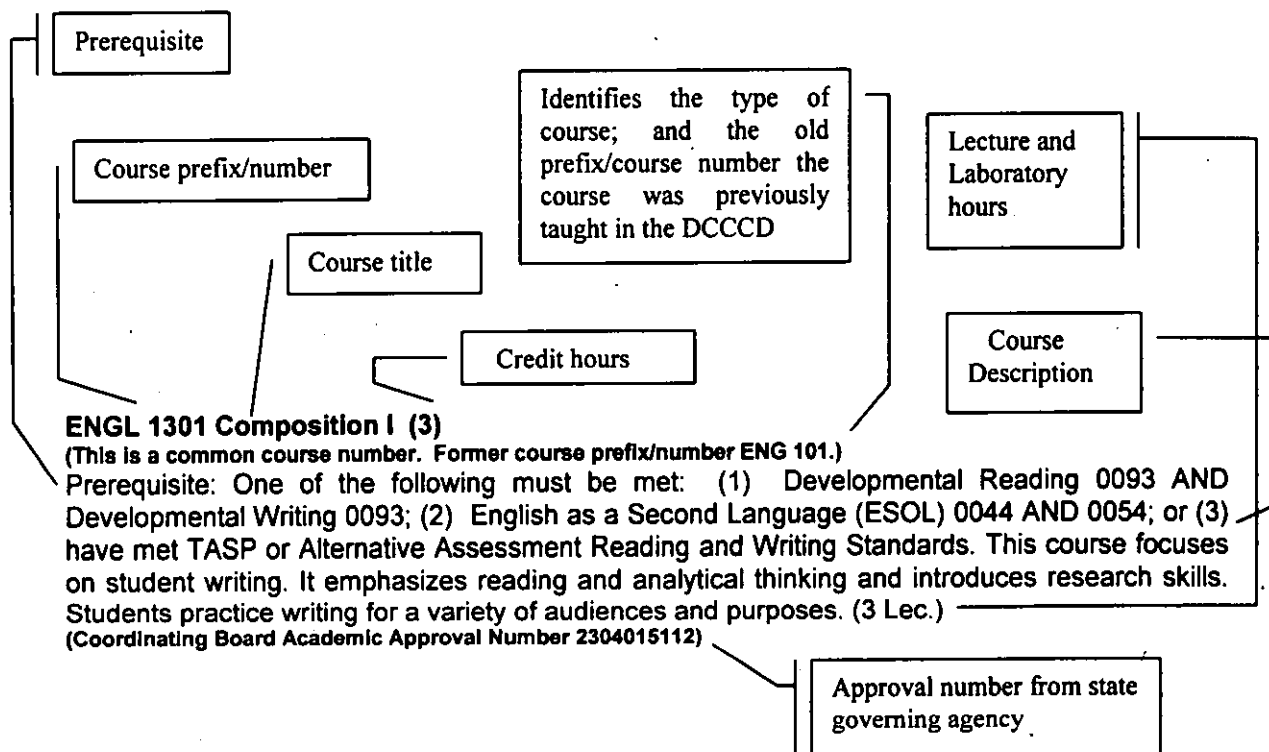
Prerequisite

Course prefix/number

Identifies the type of course; and the old prefix/course number the course was previously taught in the DCCCD

Lecture and Laboratory hours

Course title

Course Description

Credit hours

ENGL 1301 Composition I (3)
(This is a common course number. Former course prefix/number ENG 101.)
Prerequisite: One of the following must be met: (1) Developmental Reading 0093 AND Developmental Writing 0093; (2) English as a Second Language (ESOL) 0044 AND 0054; or (3) have met TASP or Alternative Assessment Reading and Writing Standards. This course focuses on student writing. It emphasizes reading and analytical thinking and introduces research skills. Students practice writing for a variety of audiences and purposes. (3 Lec.)
(Coordinating Board Academic Approval Number 2304015112)

Approval number from state governing agency